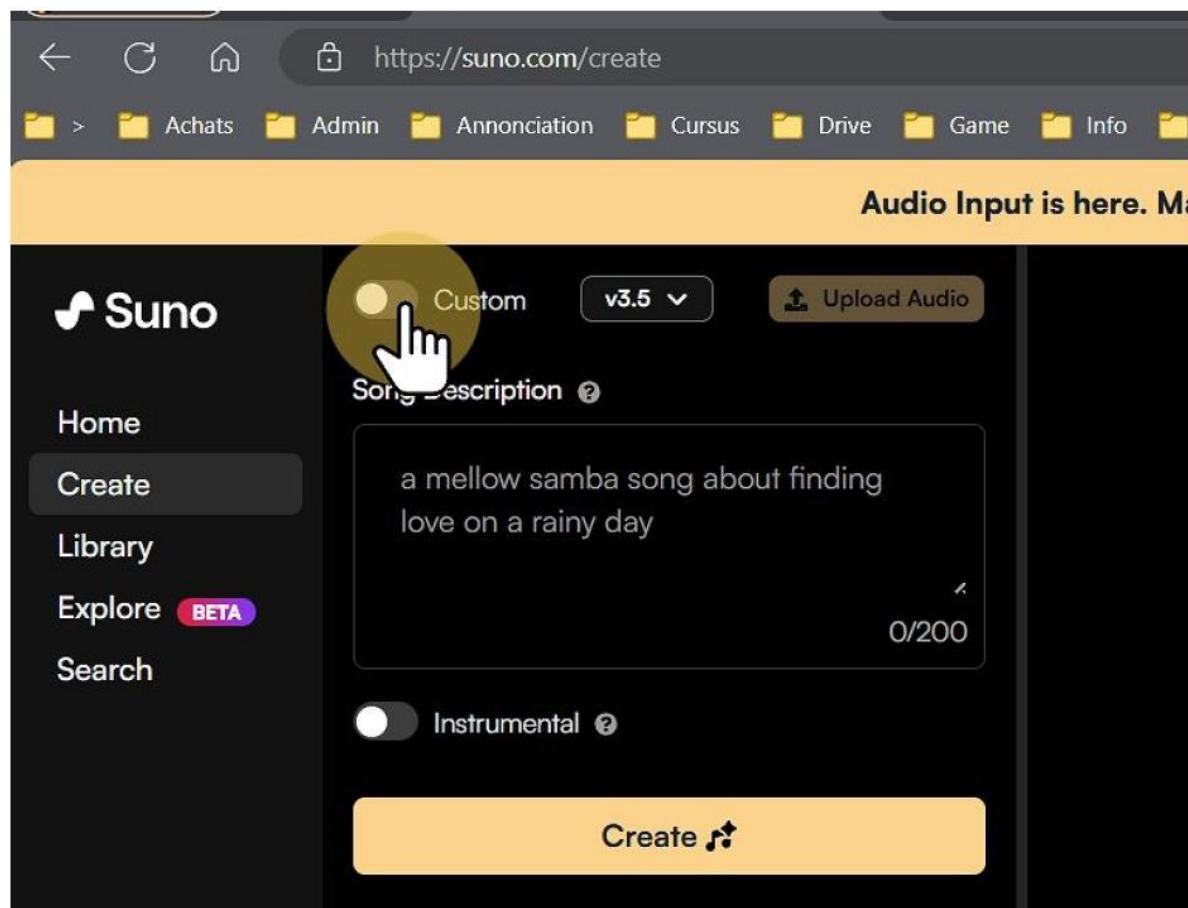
https://suno.com/create

> Achats Admin Annonciation Cursus Drive Game Info

Audio Input is here. M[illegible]

Suno

Home

Create

Library

Explore BETA

Search

Custom

v3.5

Upload Audio

Song Description

a mellow samba song about finding love on a rainy day

0/200

Instrumental

Create